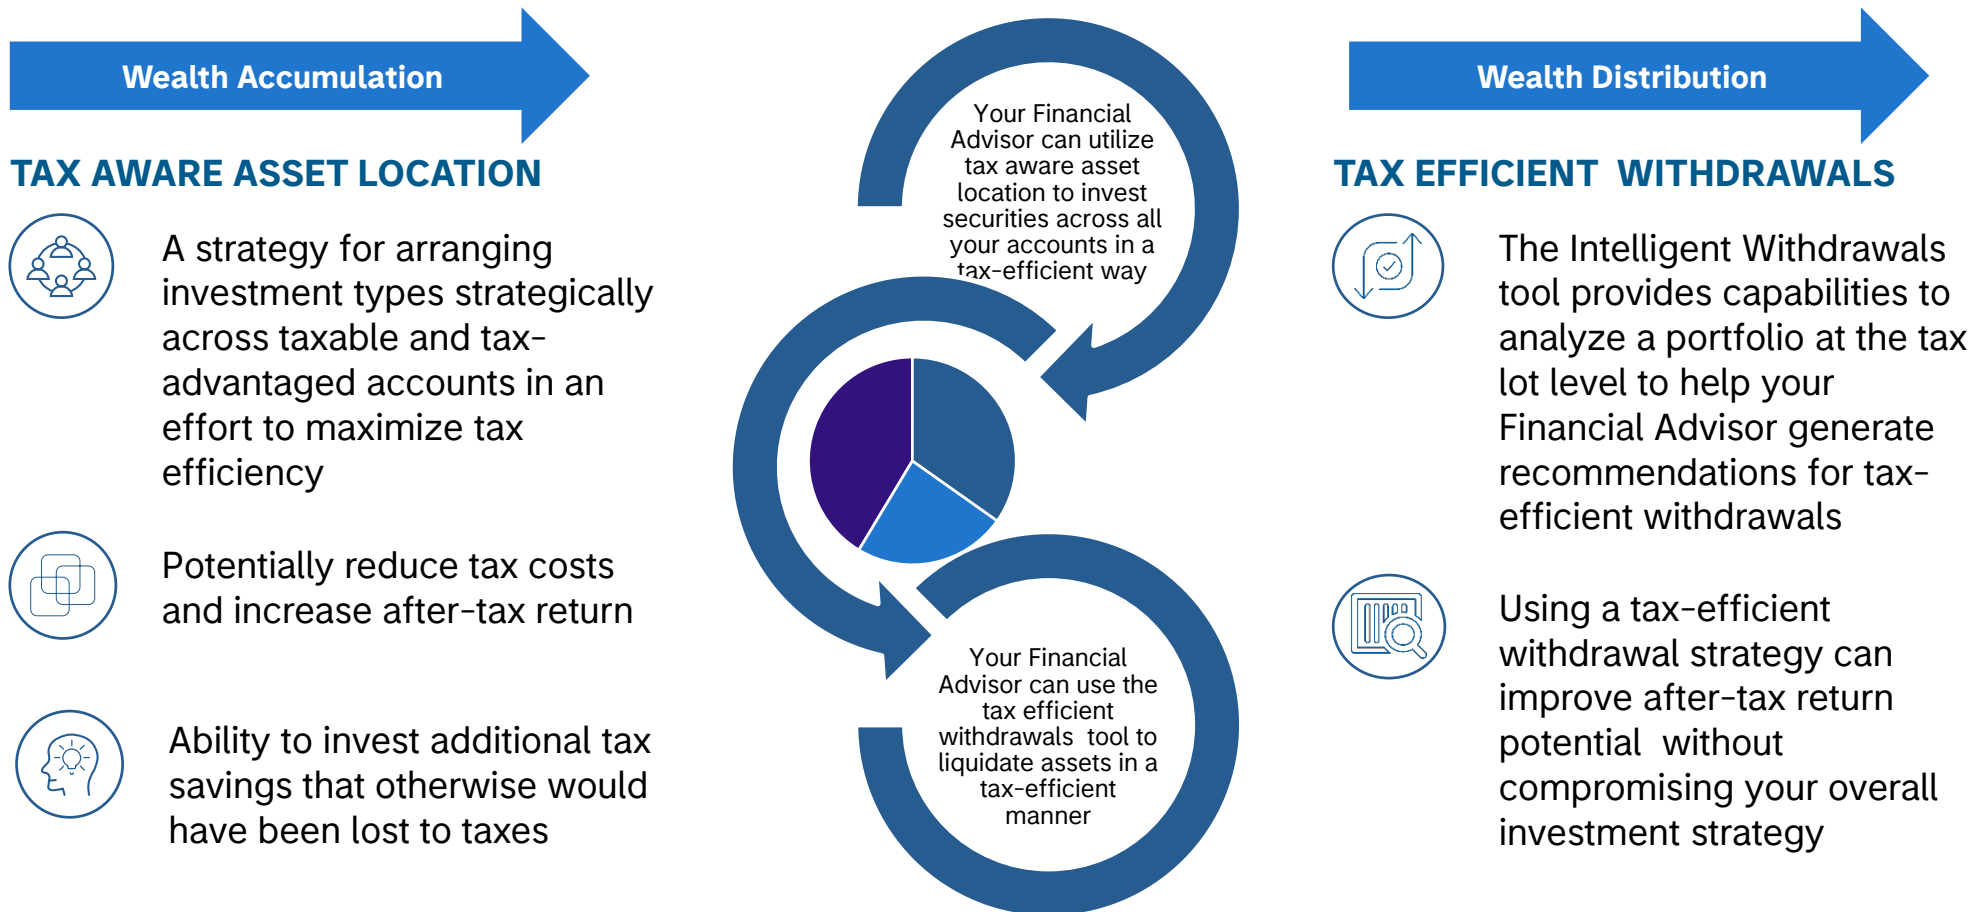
Wealth Accumulation

TAX AWARE ASSET LOCATION

A strategy for arranging investment types strategically across taxable and tax-advantaged accounts in an effort to maximize tax efficiency

Potentially reduce tax costs and increase after-tax return

Ability to invest additional tax savings that otherwise would have been lost to taxes

Your Financial Advisor can utilize tax aware asset location to invest securities across all your accounts in a tax-efficient way

Your Financial Advisor can use the tax efficient withdrawals tool to liquidate assets in a tax-efficient manner

Wealth Distribution

TAX EFFICIENT WITHDRAWALS

The Intelligent Withdrawals tool provides capabilities to analyze a portfolio at the tax lot level to help your Financial Advisor generate recommendations for tax-efficient withdrawals

Using a tax-efficient withdrawal strategy can improve after-tax return potential without compromising your overall investment strategy